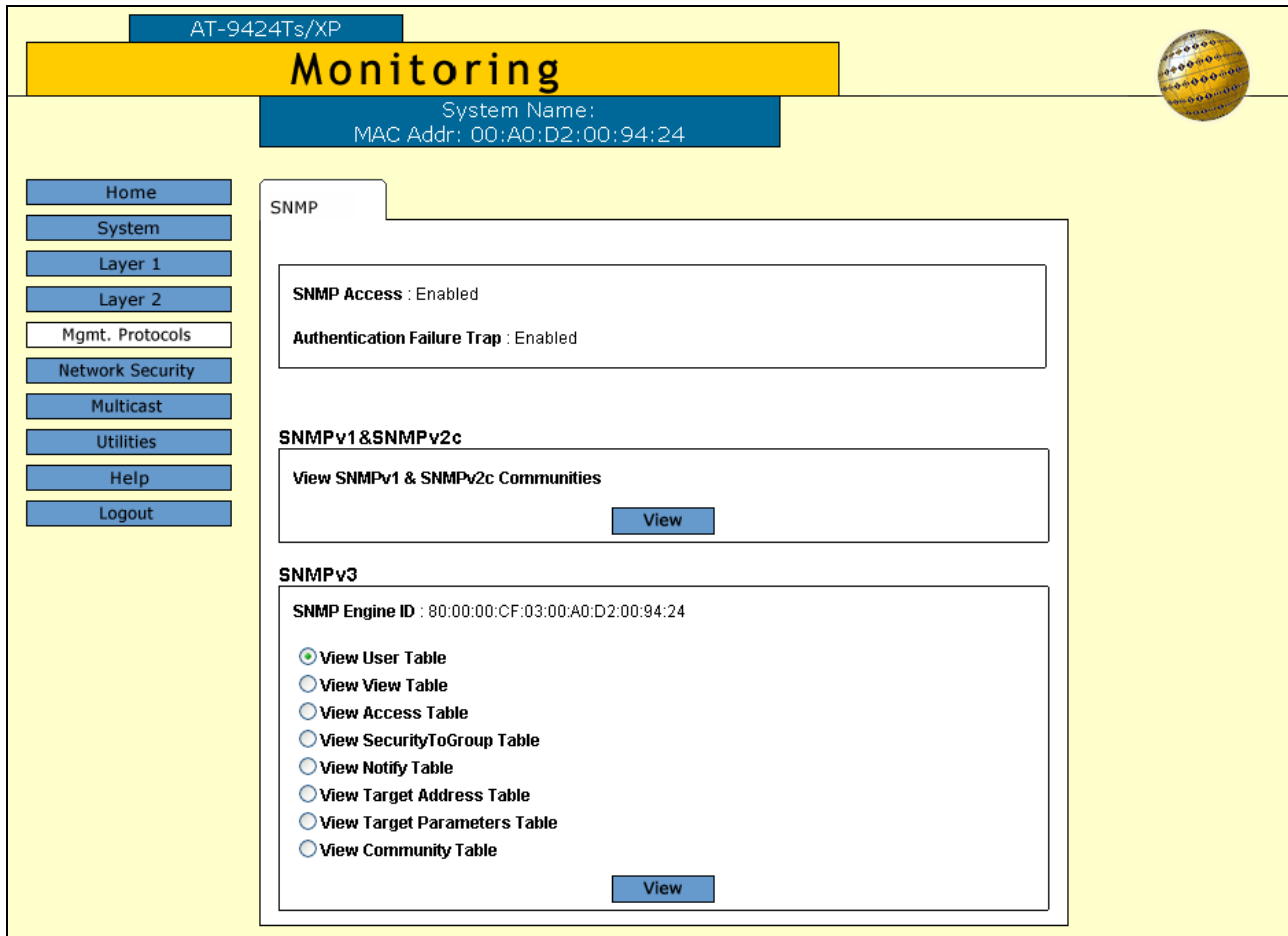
AT-9424Ts/XP

Monitoring

System Name:
MAC Addr: 00:A0:D2:00:94:24

Home
System
Layer 1
Layer 2
Mgmt. Protocols
Network Security
Multicast
Utilities
Help
Logout

SNMP

SNMP Access : Enabled

Authentication Failure Trap : Enabled

SNMPv1&SNMPv2c

View SNMPv1 & SNMPv2c Communities

View

SNMPv3

SNMP Engine ID : 80:00:00:CF:03:00:A0:D2:00:94:24

View User Table
View View Table
View Access Table
View SecurityToGroup Table
View Notify Table
View Target Address Table
View Target Parameters Table
View Community Table

View